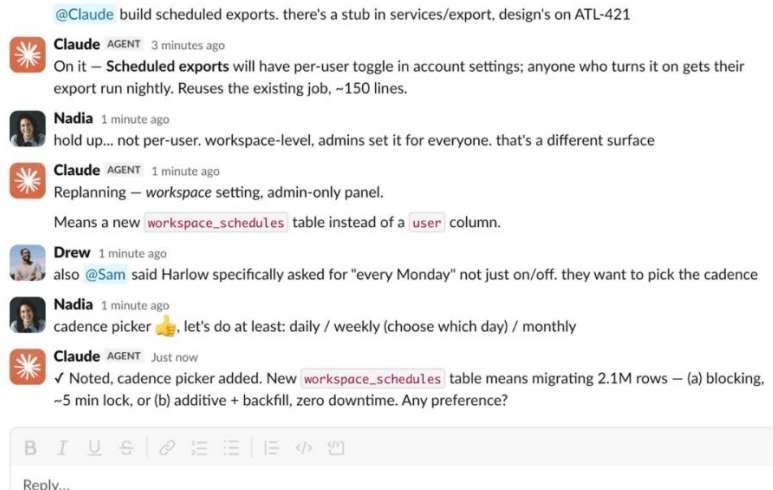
@Claude build scheduled exports. there's a stub in services/export, design's on ATL-421

Claude AGENT 3 minutes ago
On it — **Scheduled exports** will have per-user toggle in account settings; anyone who turns it on gets their export run nightly. Reuses the existing job, ~150 lines.

Nadia 1 minute ago
hold up... not per-user. workspace-level, admins set it for everyone. that's a different surface

Claude AGENT 1 minute ago
Replanning — *workspace* setting, admin-only panel.

Means a new `workspace_schedules` table instead of a `user` column.

Drew 1 minute ago
also @Sam said Harlow specifically asked for "every Monday" not just on/off. they want to pick the cadence

Nadia 1 minute ago
cadence picker 👍, let's do at least: daily / weekly (choose which day) / monthly

Claude AGENT Just now
✓ Noted, cadence picker added. New `workspace_schedules` table means migrating 2.1M rows — (a) blocking, ~5 min lock, or (b) additive + backfill, zero downtime. Any preference?

B I U S

Reply...